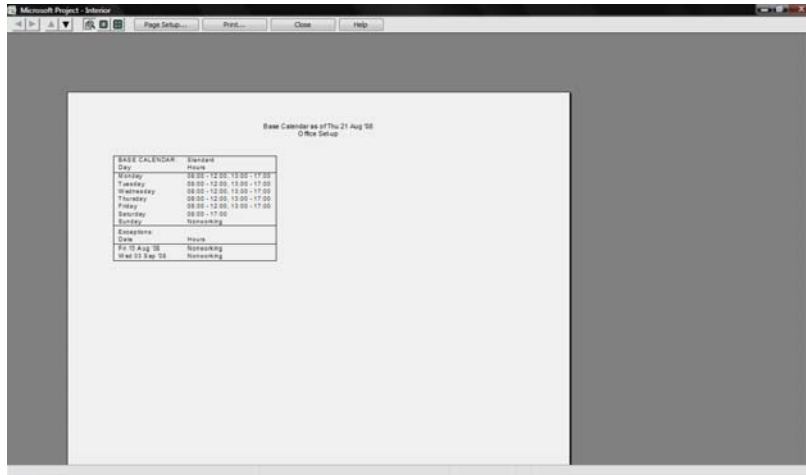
Microsoft Project - Interior

Page Setup... Print... Close Help

Base Calendar as of Thu 21 Aug '08
Office Set-up

| BASE CALENDAR: | Standard |
|---|---|
| Day | Hours |
| Monday | 08:00 - 12:00, 13:00 - 17:00 |
| Tuesday | 08:00 - 12:00, 13:00 - 17:00 |
| Wednesday | 08:00 - 12:00, 13:00 - 17:00 |
| Thursday | 08:00 - 12:00, 13:00 - 17:00 |
| Friday | 08:00 - 12:00, 13:00 - 17:00 |
| Saturday | 08:00 - 17:00 |
| Sunday | Nonworking |
| Exceptions: | |
| Date | Hours |
| Fri 15 Aug '08 | Nonworking |
| Wed 03 Sep '08 | Nonworking |